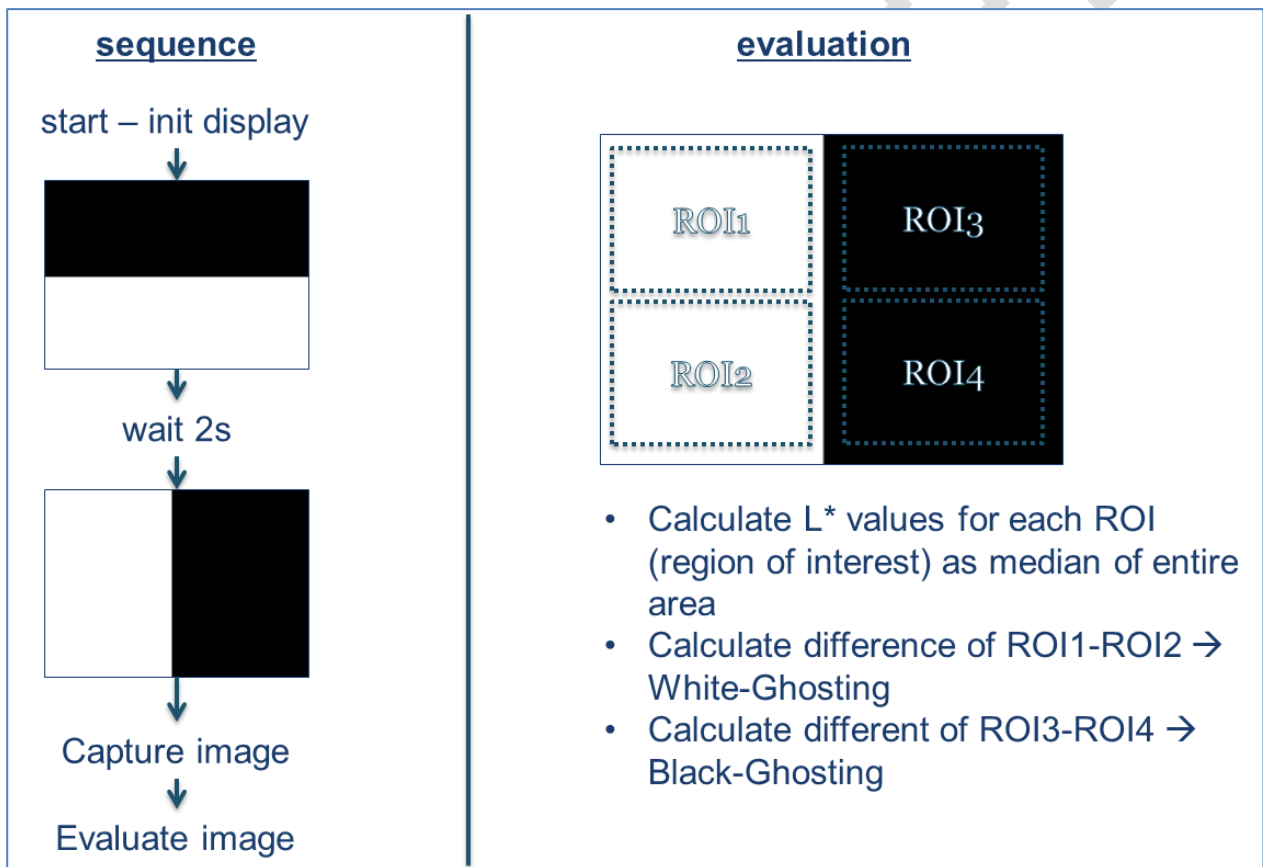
sequence

start – init display

wait 2s

Capture image

Evaluate image

evaluation

ROI1

ROI3

ROI2

ROI4

• Calculate L* values for each ROI (region of interest) as median of entire area
• Calculate difference of ROI1-ROI2 → White-Ghosting
• Calculate different of ROI3-ROI4 → Black-Ghosting